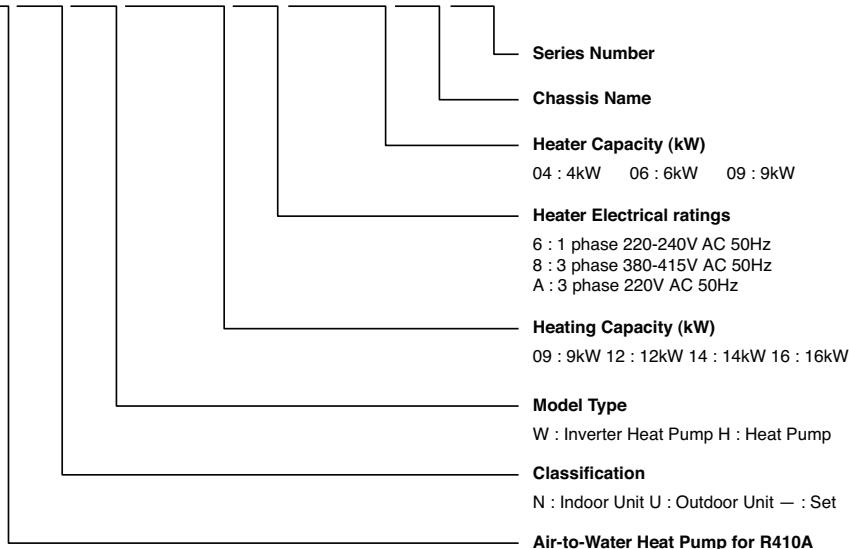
Series Number

Chassis Name

Heater Capacity (kW)

04 : 4kW 06 : 6kW 09 : 9kW

Heater Electrical ratings

6 : 1 phase 220-240V AC 50Hz
8 : 3 phase 380-415V AC 50Hz
A : 3 phase 220V AC 50Hz

Heating Capacity (kW)

09 : 9kW 12 : 12kW 14 : 14kW 16 : 16kW

Model Type

W : Inverter Heat Pump H : Heat Pump

Classification

N : Indoor Unit U : Outdoor Unit — : Set

Air-to-Water Heat Pump for R410A